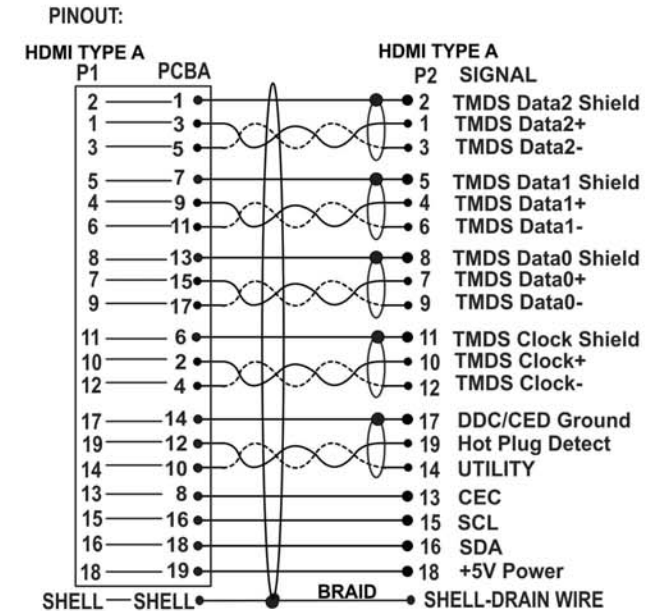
PINOUT:

HDMI TYPE A
P1 PCBA

| P1 | PCBA |
|---|---|
| 2 | 1 |
| 1 | 3 |
| 3 | 5 |
| 5 | 7 |
| 4 | 9 |
| 6 | 11 |
| 8 | 13 |
| 7 | 15 |
| 9 | 17 |
| 11 | 6 |
| 10 | 2 |
| 12 | 4 |
| 17 | 14 |
| 19 | 12 |
| 14 | 10 |
| 13 | 8 |
| 15 | 16 |
| 16 | 18 |
| 18 | 19 |
| SHELL | SHELL |

HDMI TYPE A
P2 SIGNAL

| P2 | SIGNAL |
|---|---|
| 2 | TMDS Data2 Shield |
| 1 | TMDS Data2+ |
| 3 | TMDS Data2- |
| 5 | TMDS Data1 Shield |
| 4 | TMDS Data1+ |
| 6 | TMDS Data1- |
| 8 | TMDS Data0 Shield |
| 7 | TMDS Data0+ |
| 9 | TMDS Data0- |
| 11 | TMDS Clock Shield |
| 10 | TMDS Clock+ |
| 12 | TMDS Clock- |
| 17 | DDC/CED Ground |
| 19 | Hot Plug Detect |
| 14 | UTILITY |
| 13 | CEC |
| 15 | SCL |
| 16 | SDA |
| 18 | +5V Power |
|  | SHELL-DRAIN WIRE |

BRAID